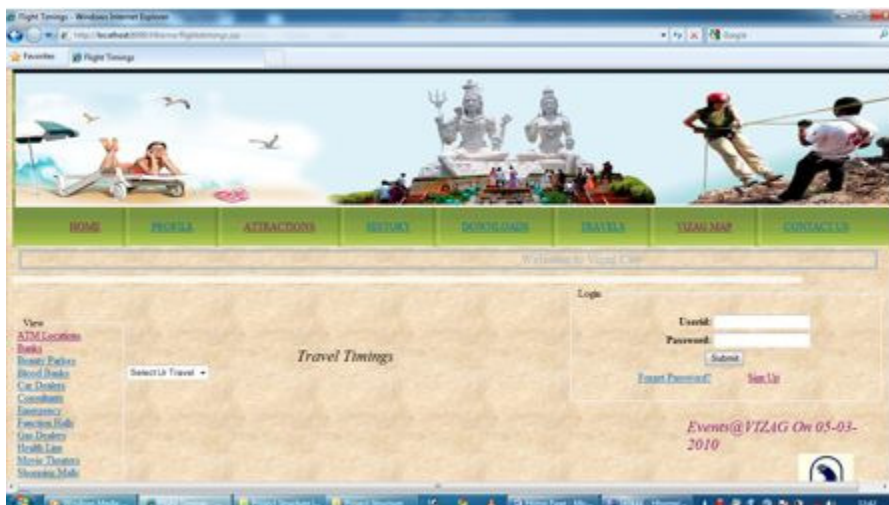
Flight Timings - Windows Internet Explorer

http://localhost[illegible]

Google

Favorites

Flight Timings

HOME

PROFILE

ATTRACTIONS

HISTORY

DOWNLOADS

TRAVELS

VIZAG MAP

CONTACT US

Welcome to Vizag City

View

ATM Locations

Banks

Beauty Parlors

Blood Banks

Car Dealers

Consultants

Emergency

Function Halls

Gas Dealers

Health Line

Movie Theatres

Shopping Malls

Select Ur Travel

Travel Timings

Login

Userid:

Password:

Submit

Forgot Password?

Sign Up

Events@VIZAG On 05-03-2010